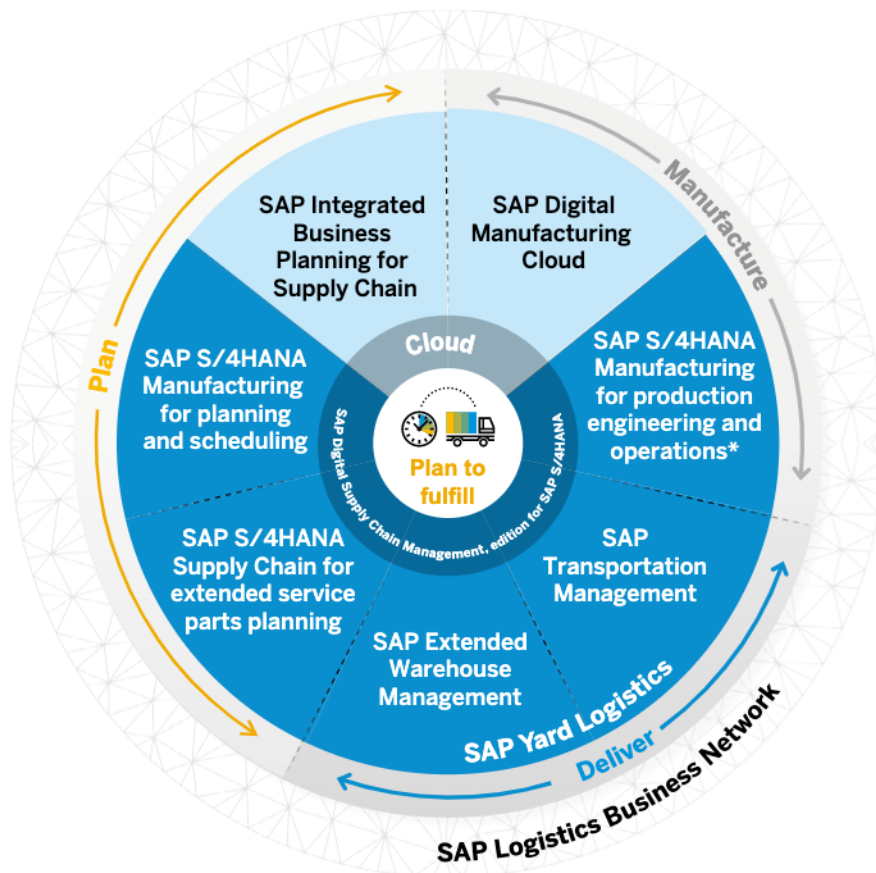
Plan

Manufacture

Deliver

SAP Integrated Business Planning for Supply Chain

SAP Digital Manufacturing Cloud

SAP S/4HANA Manufacturing for planning and scheduling

Cloud

SAP S/4HANA Manufacturing for production engineering and operations*

Plan to fulfill

SAP Digital Supply Chain Management, edition for SAP S/4HANA

SAP S/4HANA Supply Chain for extended service parts planning

SAP Transportation Management

SAP Extended Warehouse Management

SAP Yard Logistics

SAP Logistics Business Network